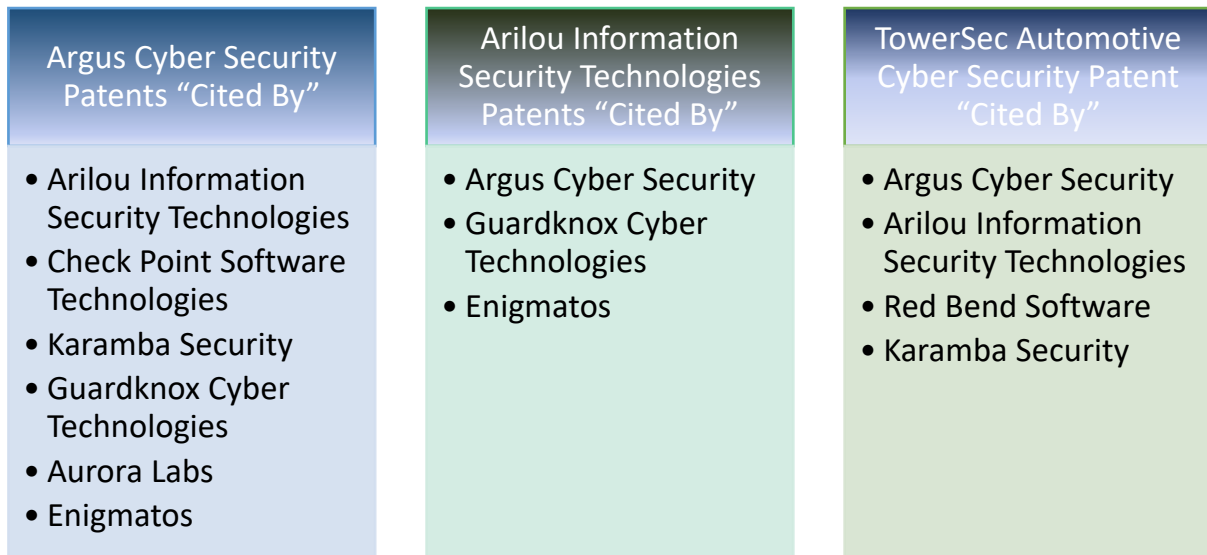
Argus Cyber Security Patents “Cited By”

• Arilou Information Security Technologies
• Check Point Software Technologies
• Karamba Security
• Guardknox Cyber Technologies
• Aurora Labs
• Enigmatos

Arilou Information Security Technologies Patents “Cited By”

• Argus Cyber Security
• Guardknox Cyber Technologies
• Enigmatos

TowerSec Automotive Cyber Security Patent “Cited By”

• Argus Cyber Security
• Arilou Information Security Technologies
• Red Bend Software
• Karamba Security